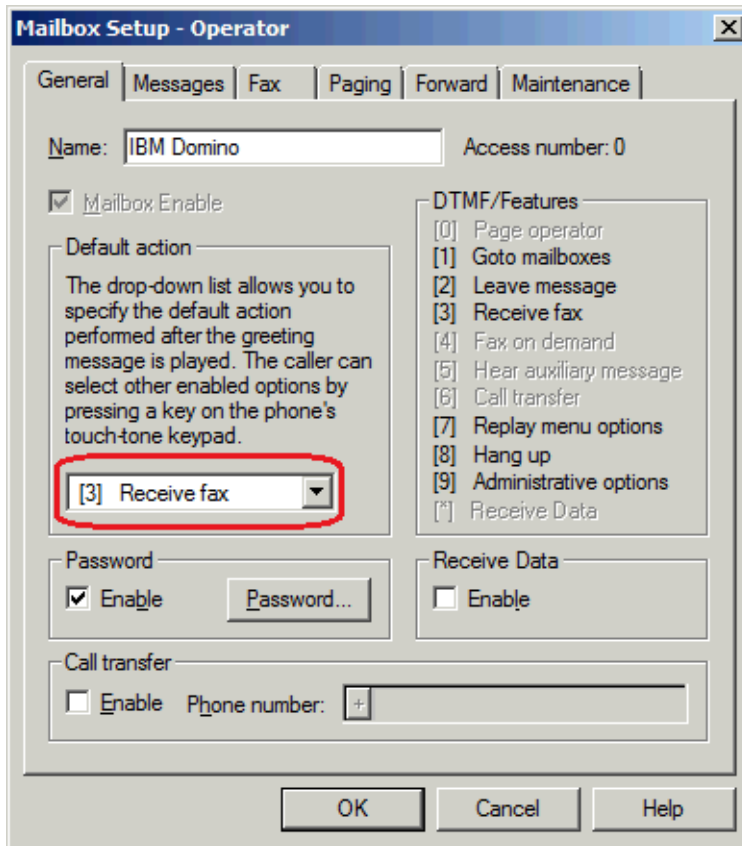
Mailbox Setup - Operator

General | Messages | Fax | Paging | Forward | Maintenance

Name: IBM Domino

Access number: 0

Mailbox Enable

Default action

The drop-down list allows you to specify the default action performed after the greeting message is played. The caller can select other enabled options by pressing a key on the phone's touch-tone keypad.

[3] Receive fax

DTMF/Features

[0] Page operator
[1] Goto mailboxes
[2] Leave message
[3] Receive fax
[4] Fax on demand
[5] Hear auxiliary message
[6] Call transfer
[7] Replay menu options
[8] Hang up
[9] Administrative options
[*] Receive Data

Password

Enable

Password...

Receive Data

Enable

Call transfer

Enable

Phone number: +

OK

Cancel

Help